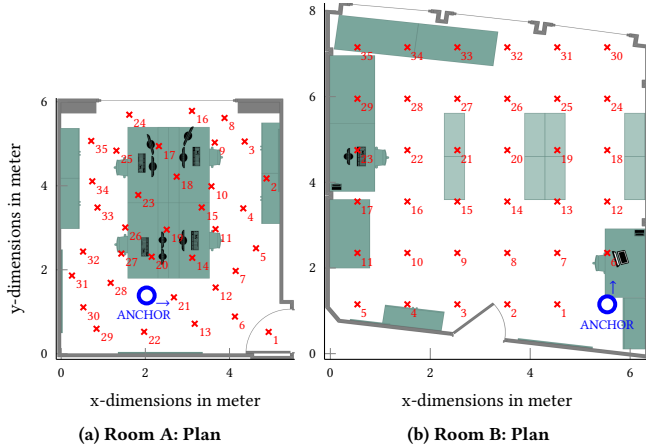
6
4
2
0
0
2
4
y-dimensions in meter
x-dimensions in meter
35
24
16
8
5
3
2
1
6
7
4
12
13
22
29
30
31
32
33
34
25
17
9
18
10
23
15
11
26
19
27
20
14
28
21
ANCHOR
(a) Room A: Plan

8
6
4
2
0
0
2
4
6
x-dimensions in meter
35
34
33
32
31
30
29
28
27
26
25
24
23
22
21
20
19
18
17
16
15
14
13
12
11
10
9
8
7
6
5
4
3
2
1
ANCHOR
(b) Room B: Plan